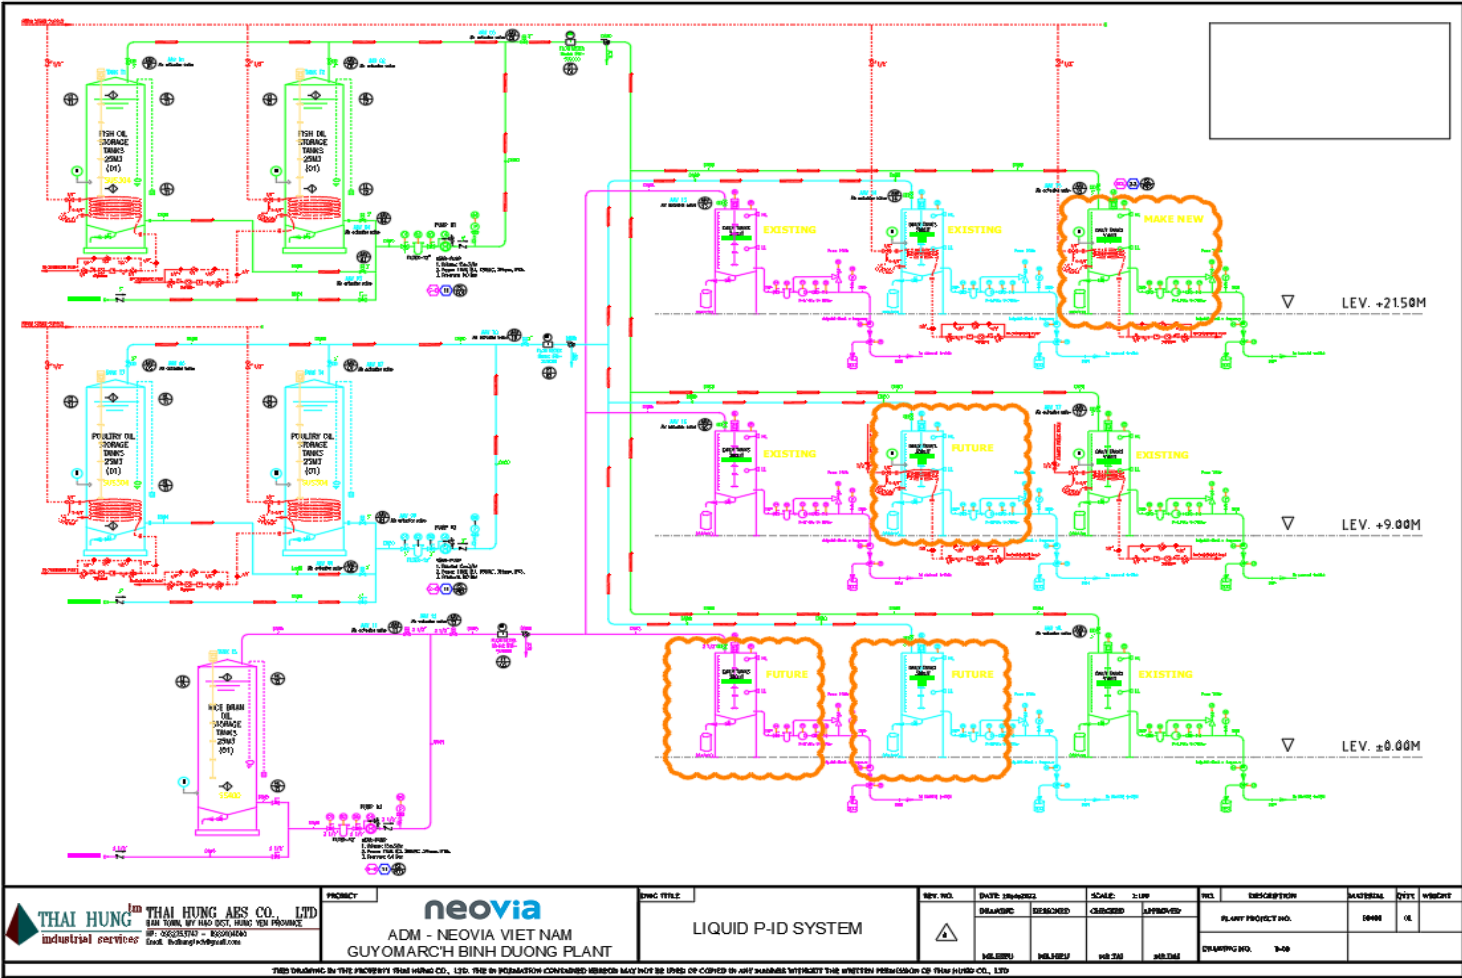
FISH OIL STORAGE TANKS 25M3 (01)

FISH OIL STORAGE TANKS 25M3 (01)

PUMP 01

POULTRY OIL STORAGE TANKS 25M3 (01)

POULTRY OIL STORAGE TANKS 25M3 (01)

PUMP 02

RICE BRAN OIL STORAGE TANKS 25M3 (01)

PUMP 03

EXISTING

EXISTING

MAKE NEW

LEV. +21.50M

EXISTING

FUTURE

EXISTING

LEV. +9.00M

FUTURE

FUTURE

EXISTING

LEV. ±0.00M

THAI HUNG industrial services

THAI HUNG AES CO., LTD

PROJECT

neovia

ADM - NEOVIA VIET NAM
GUYOMARC'H BINH DUONG PLANT

DWG TITLE

LIQUID P-ID SYSTEM

REV. NO.

DATE

SCALE

DRAWING

DESIGNED

CHECKED

APPROVED

NO.

DESCRIPTION

MATERIAL

Q'TY

WEIGHT

PLANT PROJECT NO.

DRAWING NO.

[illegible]